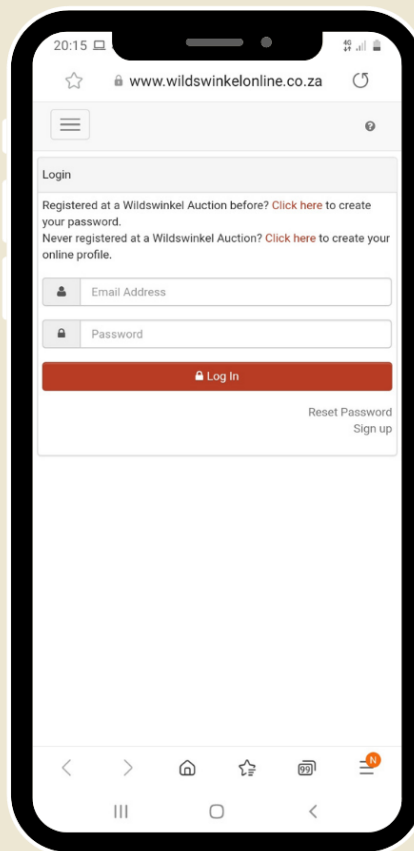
20:15

www.wildswinkelonline.co.za

Login

Registered at a Wildswinkel Auction before? Click here to create your password.
Never registered at a Wildswinkel Auction? Click here to create your online profile.

Email Address

Password

Log In

Reset Password
Sign up

99

N